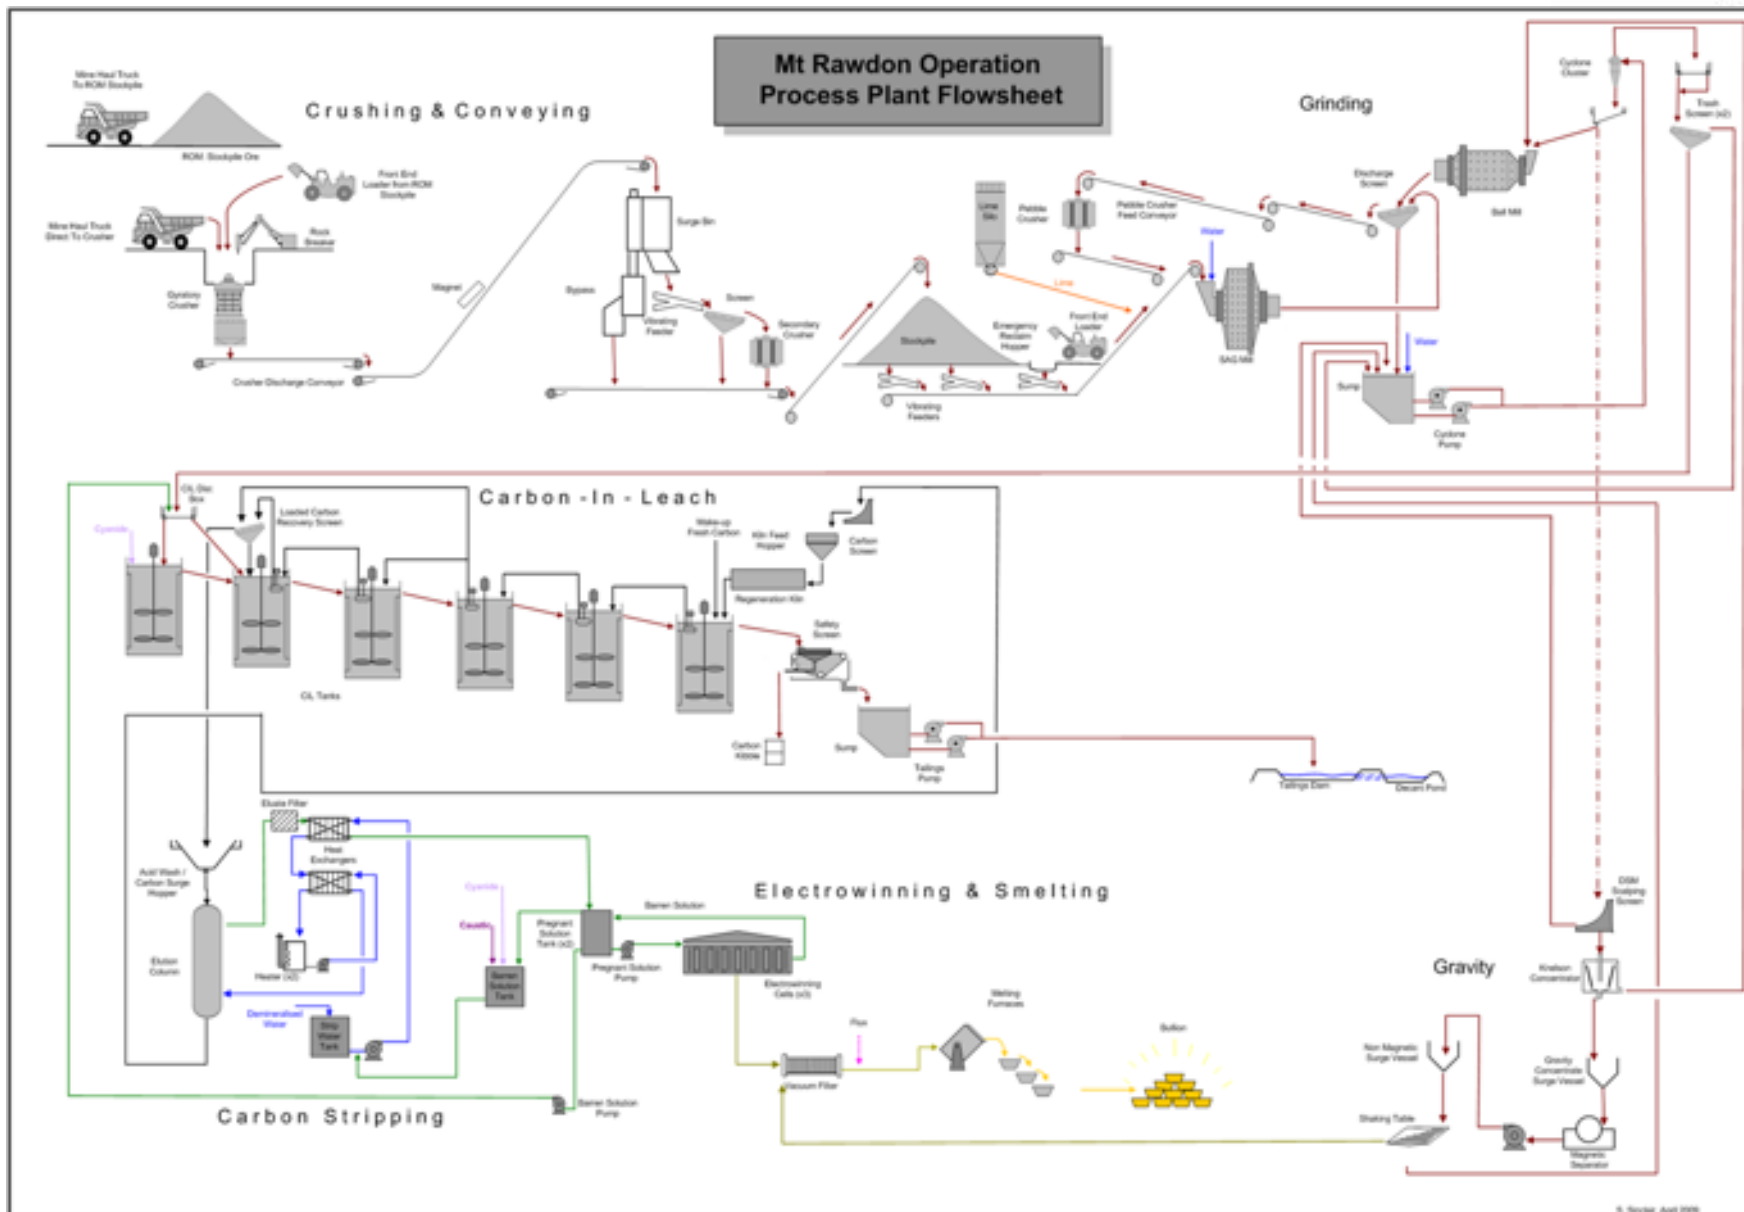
Mt Rawdon Operation
Process Plant Flowsheet

Crushing & Conveying

Mine Haul Truck To ROM Stockpile

ROM Stockpile Ore

Front End Loader from ROM Stockpile

Mine Haul Truck Direct To Crusher

Rock Breaker

Gyratory Crusher

Crusher Discharge Conveyor

Magnet

Surge Bin

Bypass

Screen

Vibrating Feeder

Secondary Crusher

Stockpile

Vibrating Feeders

Emergency Reclaim Hopper

Front End Loader

Lime Silo

Pebble Crusher

Pebble Crusher Feed Conveyor

Lime

Water

SAG Mill

Grinding

Discharge Screen

Ball Mill

Cyclone Cluster

Trash Screen (x2)

Sump

Water

Cyclone Pump

Carbon - In - Leach

CIL Dist Box

Cyanide

Loaded Carbon Recovery Screen

Make-up Fresh Carbon

Kiln Feed Hopper

Carbon Screen

Regeneration Kiln

CIL Tanks

Safety Screen

Carbon Fines

Sump

Tailings Pump

Tailings Dam

Decant Pond

Eluate Filter

Heat Exchangers

Acid Wash / Carbon Surge Hopper

Elution Column

Heater (x2)

Demineralised Water

Strip Water Tank

Cyanide

Caustic

Barren Solution Tank

Pregnant Solution Tank (x2)

Barren Solution

Pregnant Solution Pump

Electrowinning & Smelting

Electrowinning Cells (x3)

Flux

Melting Furnaces

Bullion

Vacuum Filter

Barren Solution Pump

Carbon Stripping

Gravity

DSM Scalping Screen

Knelson Concentrator

Non Magnetic Surge Vessel

Gravity Concentrate Surge Vessel

Shaking Table

Magnetic Separator

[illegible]